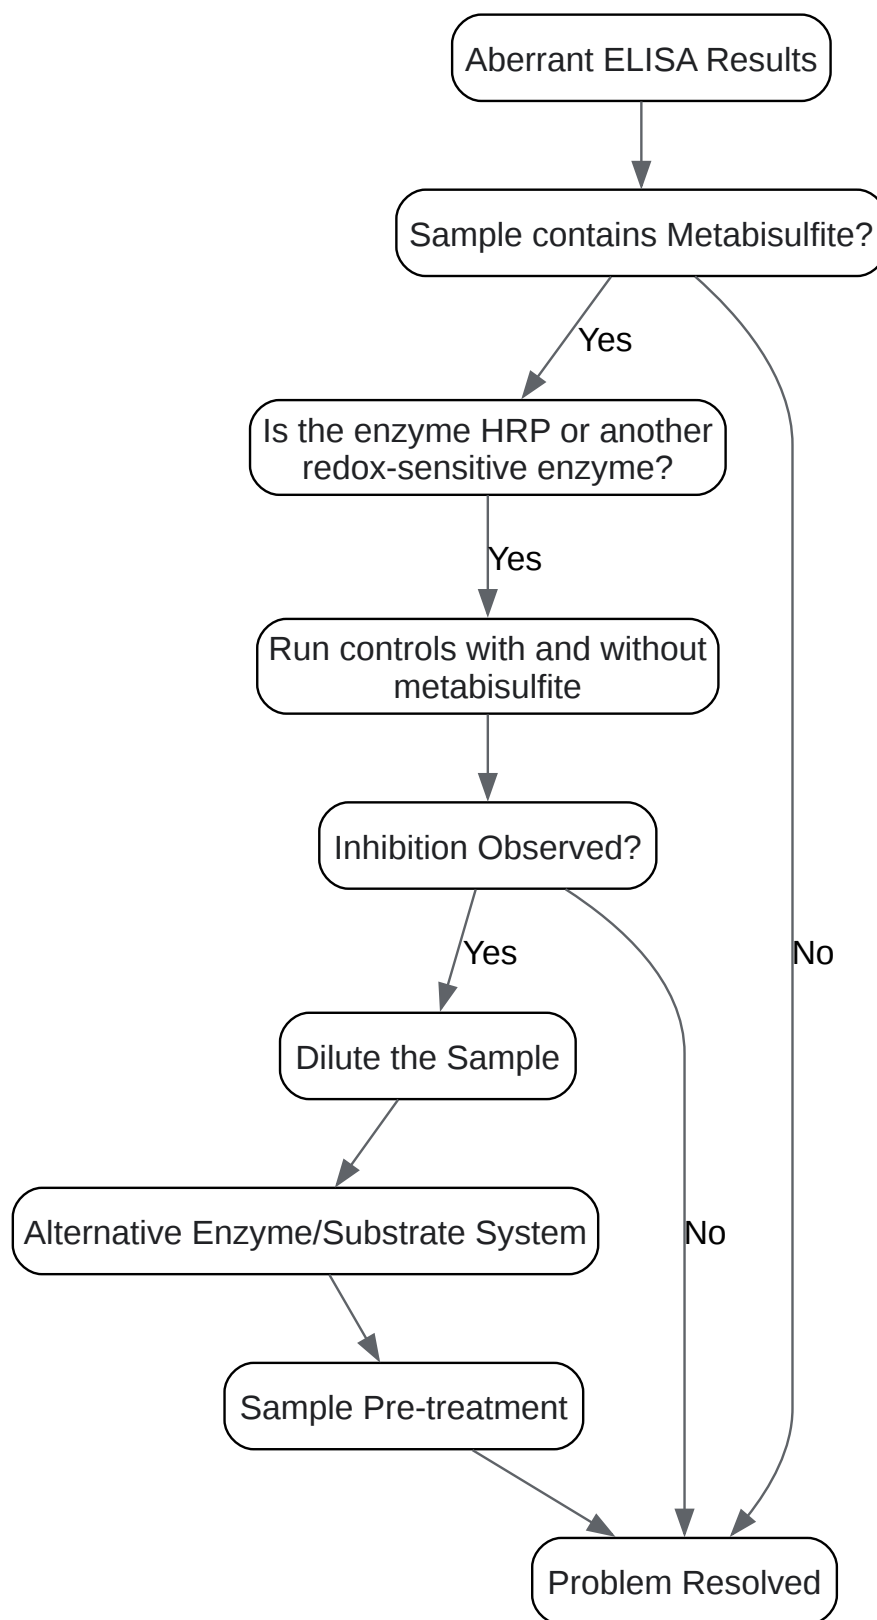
Aberrant ELISA Results

Sample contains Metabisulfite?

Yes

Is the enzyme HRP or another redox-sensitive enzyme?

Yes

Run controls with and without metabisulfite

Inhibition Observed?

Yes

No

Dilute the Sample

Alternative Enzyme/Substrate System

No

Sample Pre-treatment

Problem Resolved